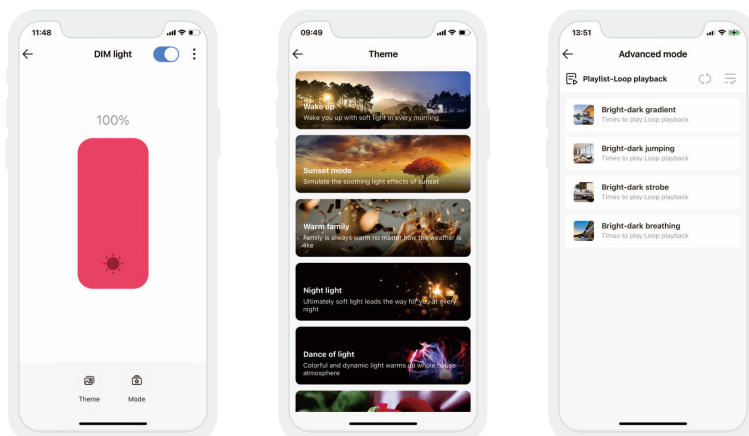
11:48

DIM light

100%

Theme

Mode

09:49

Theme

Wake up
Wake you up with soft light in every morning

Sunset mode
Simulate the soothing light effects of sunset

Warm family
Family is always warm no matter how the weather is like

Night light
Ultimately soft light leads the way for you at every night

Dance of light
Colorful and dynamic light warms up whole house atmosphere

13:51

Advanced mode

Playlist-Loop playback

Bright-dark gradient
Times to play:Loop playback

Bright-dark jumping
Times to play:Loop playback

Bright-dark strobe
Times to play:Loop playback

Bright-dark breathing
Times to play:Loop playback